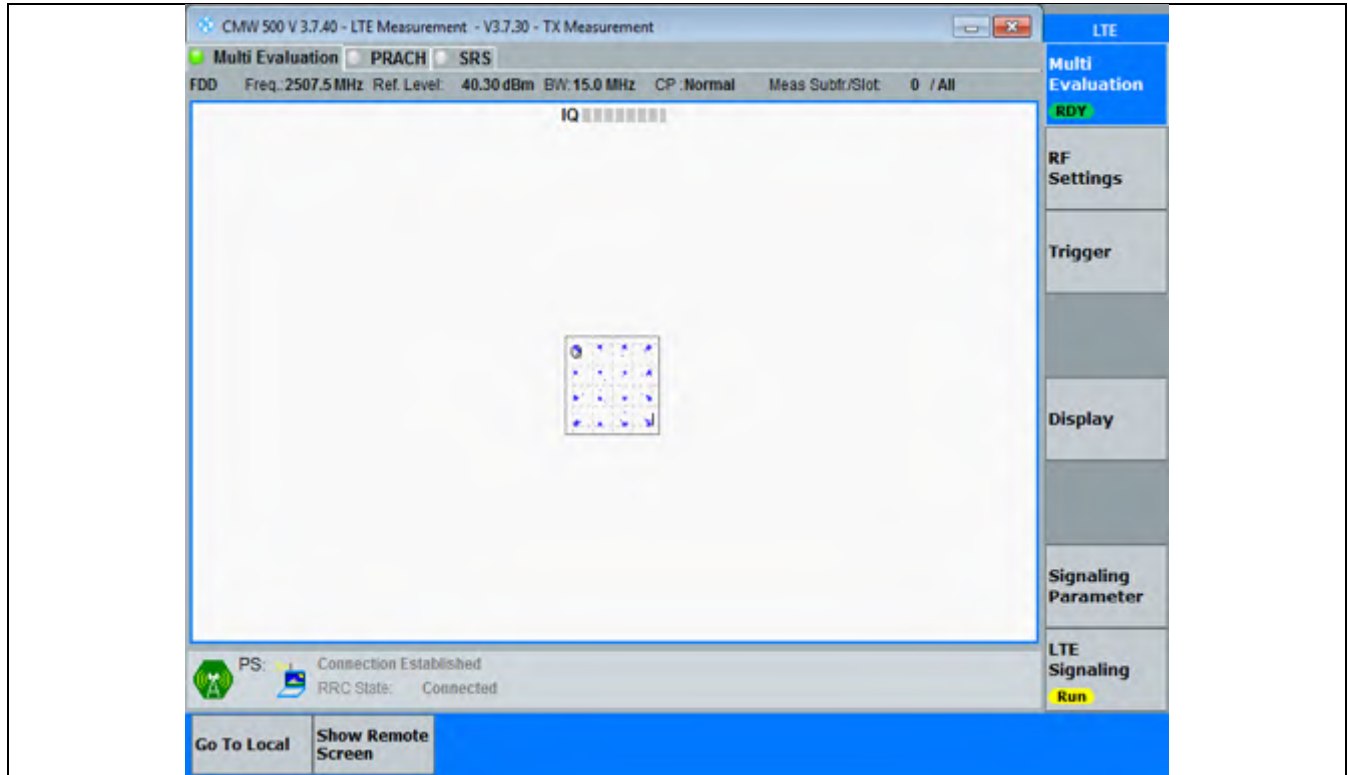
CMW 500 V 3.7.40 - LTE Measurement - V3.7.30 - TX Measurement

LTE

Multi Evaluation PRACH SRS

FDD Freq.:2507.5 MHz Ref. Level: 40.30 dBm BW:15.0 MHz CP :Normal Meas Subfr./Slot: 0 / All

IQ

Multi Evaluation
RDY

RF Settings

Trigger

Display

Signaling Parameter

LTE Signaling
Run

PS: Connection Established
RRC State: Connected

Go To Local

Show Remote Screen